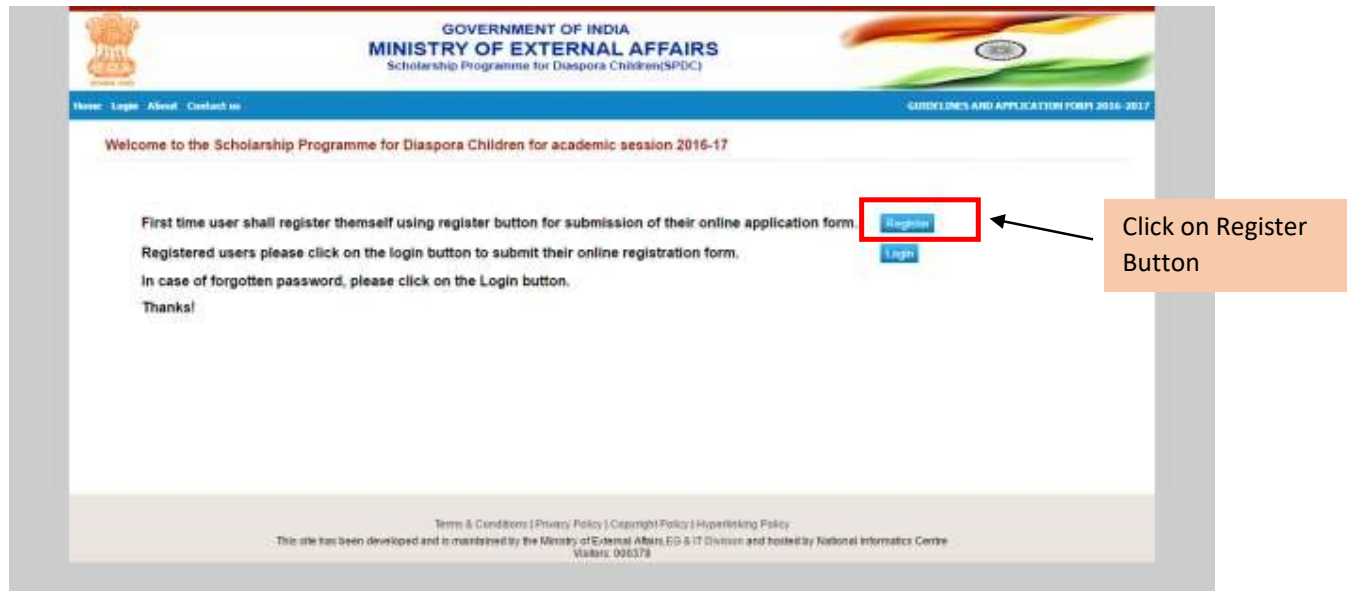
GOVERNMENT OF INDIA
MINISTRY OF EXTERNAL AFFAIRS
Scholarship Programme for Diaspora Children(SPDC)

Home Login About Contact us

GUIDELINES AND APPLICATION FORM 2016-2017

Welcome to the Scholarship Programme for Diaspora Children for academic session 2016-17

First time user shall register themself using register button for submission of their online application form. Register

Registered users please click on the login button to submit their online registration form. Login

In case of forgotten password, please click on the Login button.

Thanks!

Click on Register Button

Terms & Conditions | Privacy Policy | Copyright Policy | Hyperlinking Policy

This site has been developed and is maintained by the Ministry of External Affairs,EG & IT Division and hosted by National Informatics Centre

Visitors: 000378